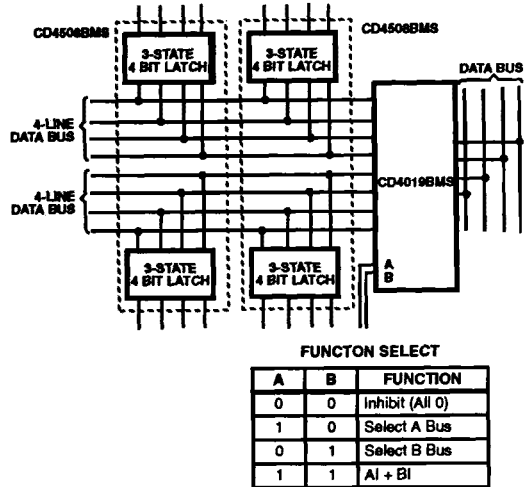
CD4508BMS

CD4508BMS

3-STATE
4 BIT LATCH

3-STATE
4 BIT LATCH

DATA BUS

4-LINE
DATA BUS

CD4019BMS

4-LINE
DATA BUS

A
B

3-STATE
4 BIT LATCH

3-STATE
4 BIT LATCH

FUNCTON SELECT

| A | B | FUNCTION |
|---|---|---|
| 0 | 0 | Inhibit (All 0) |
| 1 | 0 | Select A Bus |
| 0 | 1 | Select B Bus |
| 1 | 1 | AI + BI |